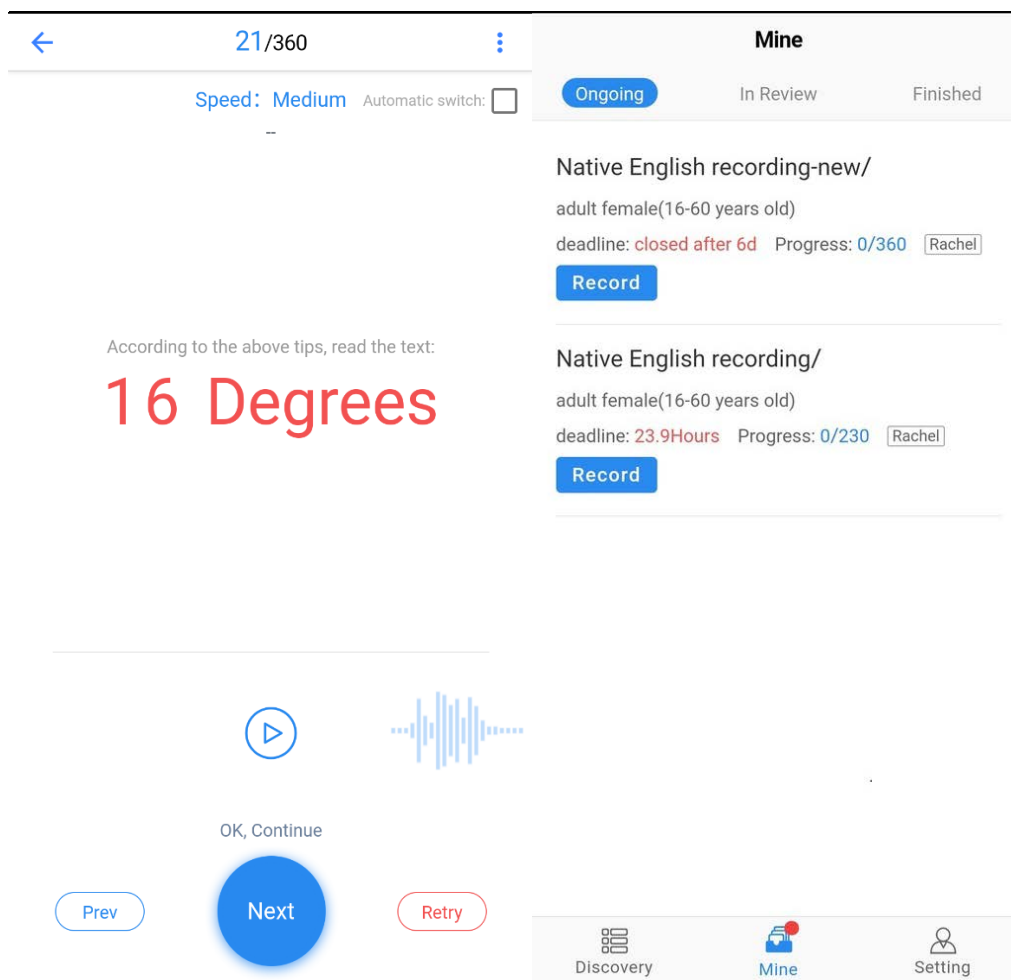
21/360

Speed: Medium Automatic switch:

--

According to the above tips, read the text:

16 Degrees

OK, Continue

Prev

Next

Retry

Mine

Ongoing In Review Finished

Native English recording-new/

adult female(16-60 years old)

deadline: closed after 6d Progress: 0/360 Rachel

Record

Native English recording/

adult female(16-60 years old)

deadline: 23.9Hours Progress: 0/230 Rachel

Record

Discovery Mine Setting